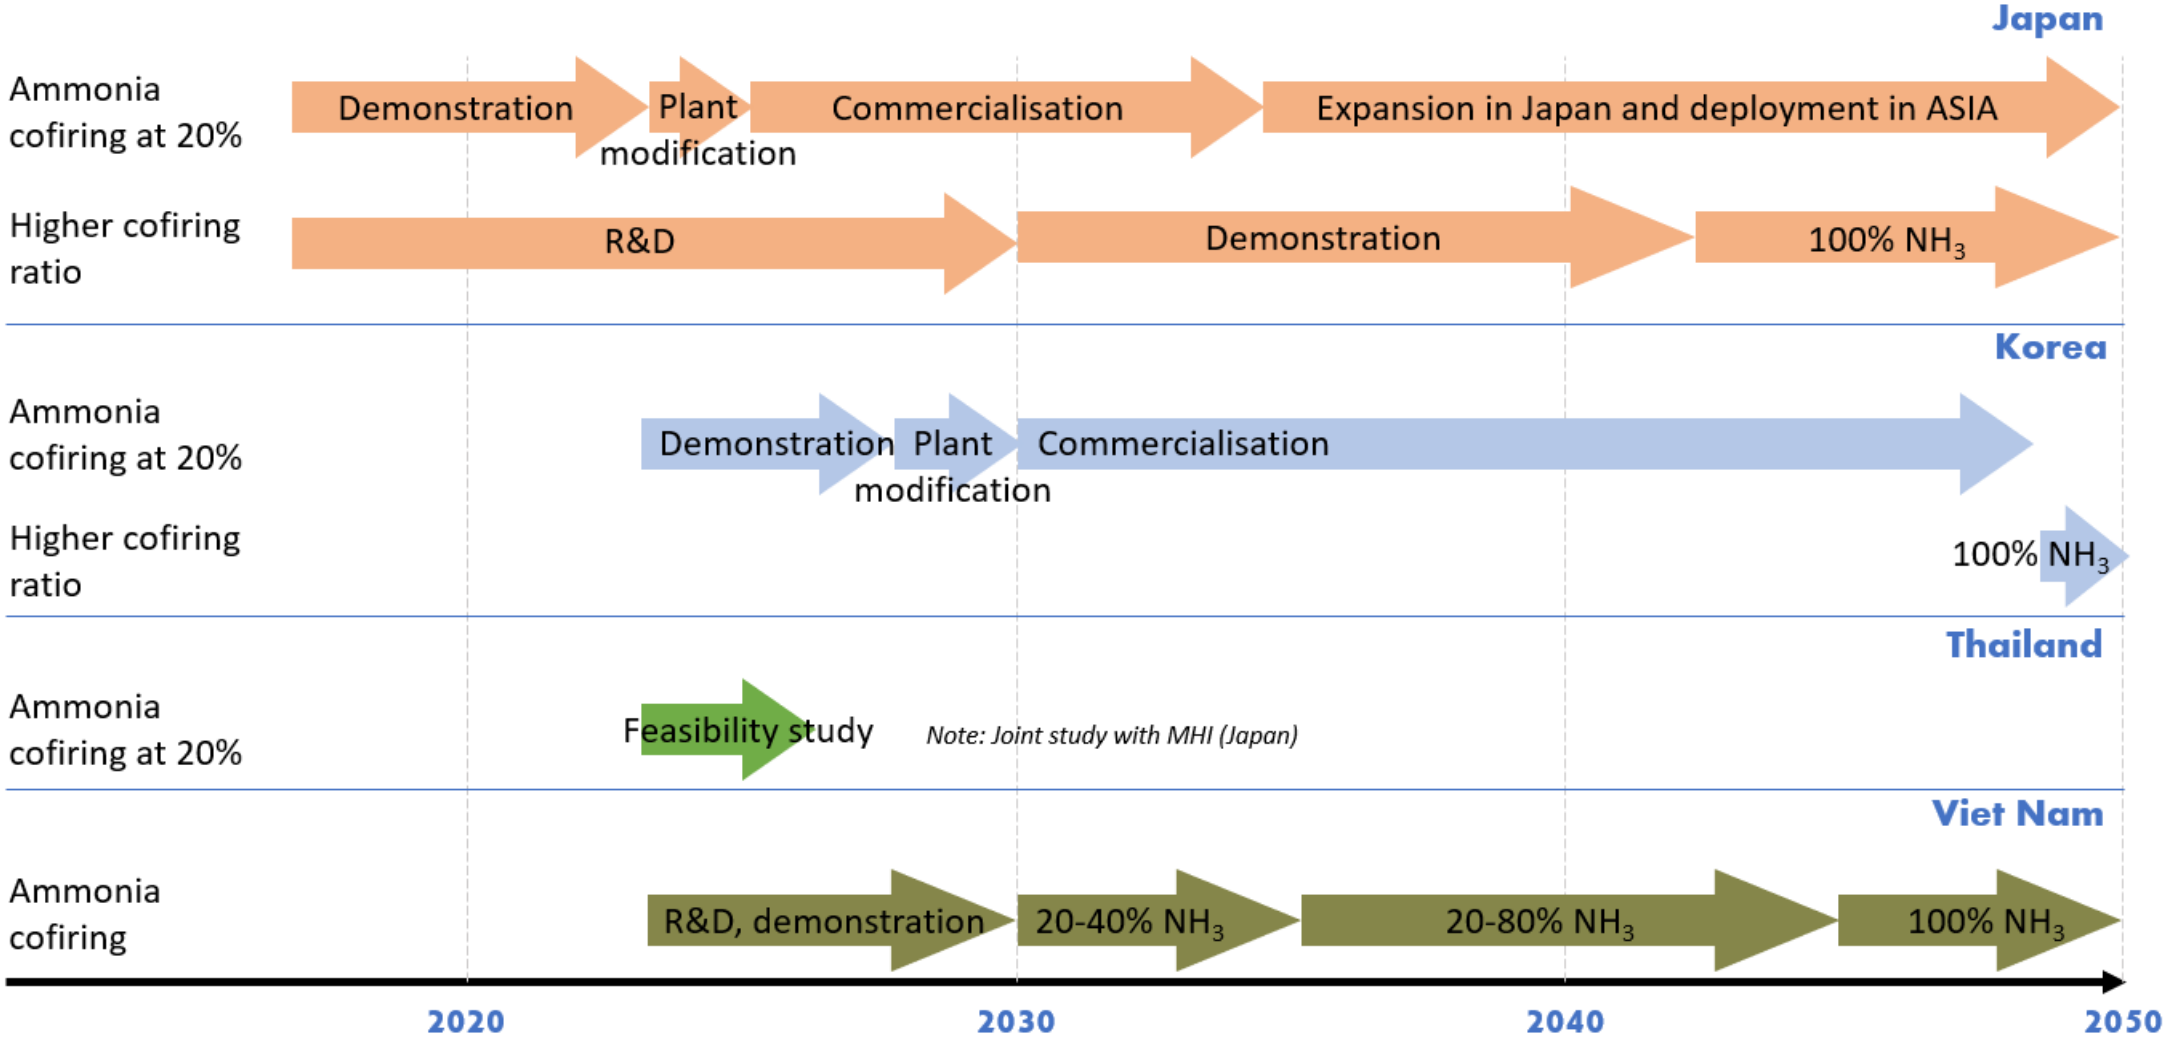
Japan

Ammonia cofiring at 20%

Demonstration

Plant modification

Commercialisation

Expansion in Japan and deployment in ASIA

Higher cofiring ratio

R&D

Demonstration

100% $NH_3$

Korea

Ammonia cofiring at 20%

Demonstration

Plant modification

Commercialisation

Higher cofiring ratio

100% $NH_3$

Thailand

Ammonia cofiring at 20%

Feasibility study

Note: Joint study with MHI (Japan)

Viet Nam

Ammonia cofiring

R&D, demonstration

20-40% $NH_3$

20-80% $NH_3$

100% $NH_3$

2020

2030

2040

2050